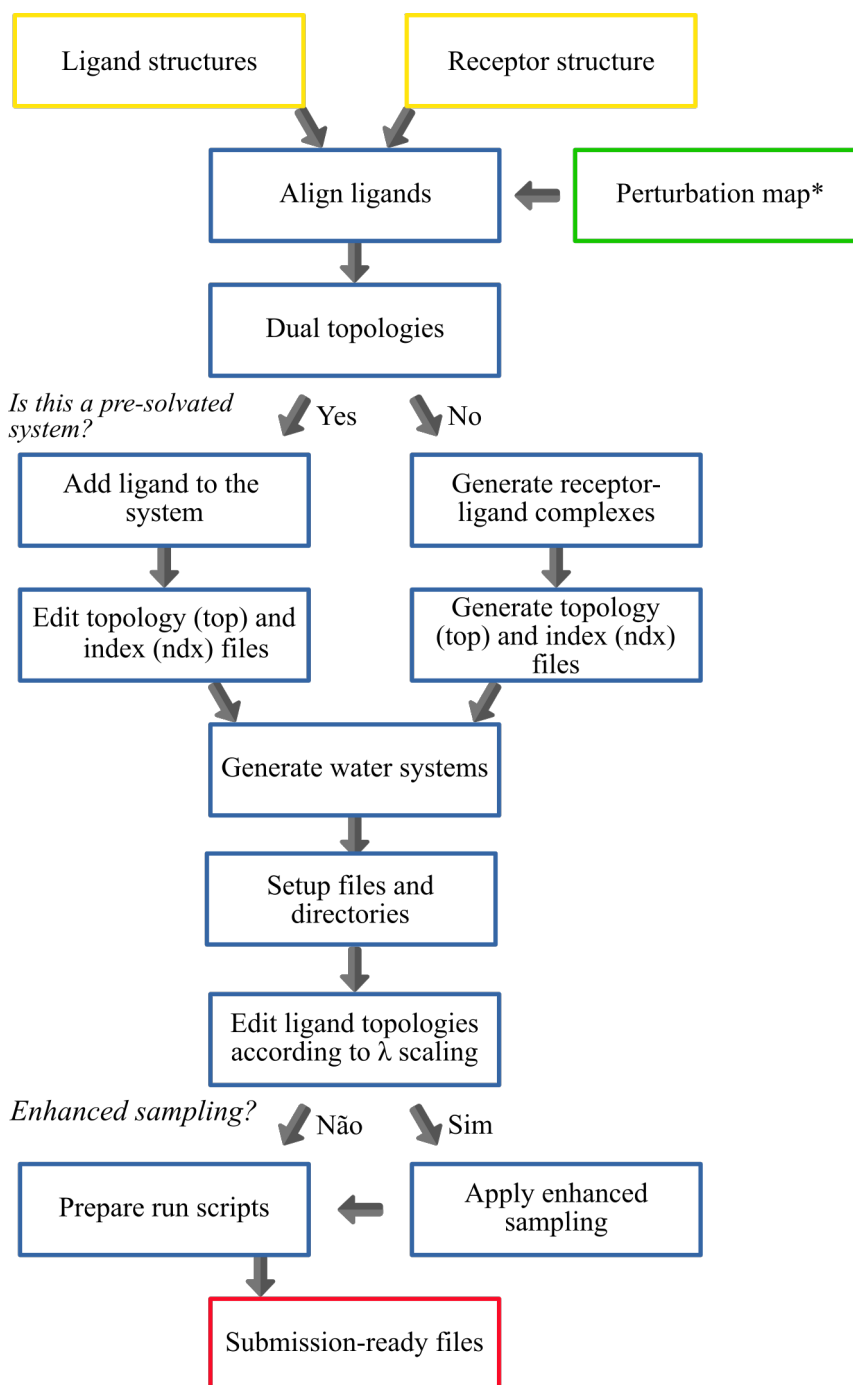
Ligand structures

Receptor structure

Align ligands

Perturbation map*

Dual topologies

Is this a pre-solvated system?

Yes

No

Add ligand to the system

Generate receptor-ligand complexes

Edit topology (top) and index (ndx) files

Generate topology (top) and index (ndx) files

Generate water systems

Setup files and directories

Edit ligand topologies according to λ scaling

Enhanced sampling?

Não

Sim

Prepare run scripts

Apply enhanced sampling

Submission-ready files